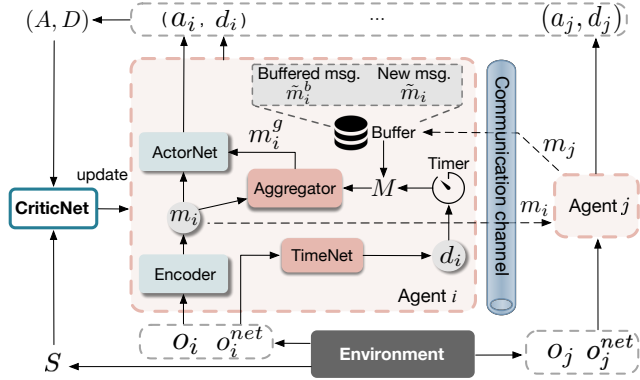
$(A, D)$

$(a_i, d_i)$

...

$(a_j, d_j)$

Buffered msg.

New msg.

$\hat{m}_i^b$

$\hat{m}_i$

Communication channel

$m_i^g$

Buffer

$m_j$

ActorNet

Timer

update

Aggregator

$M$

CriticNet

$m_i$

$m_i$

Agent $j$

Encoder

TimeNet

$d_i$

Agent $i$

$o_i$ $o_i^{net}$

$S$

Environment

$o_j$ $o_j^{net}$